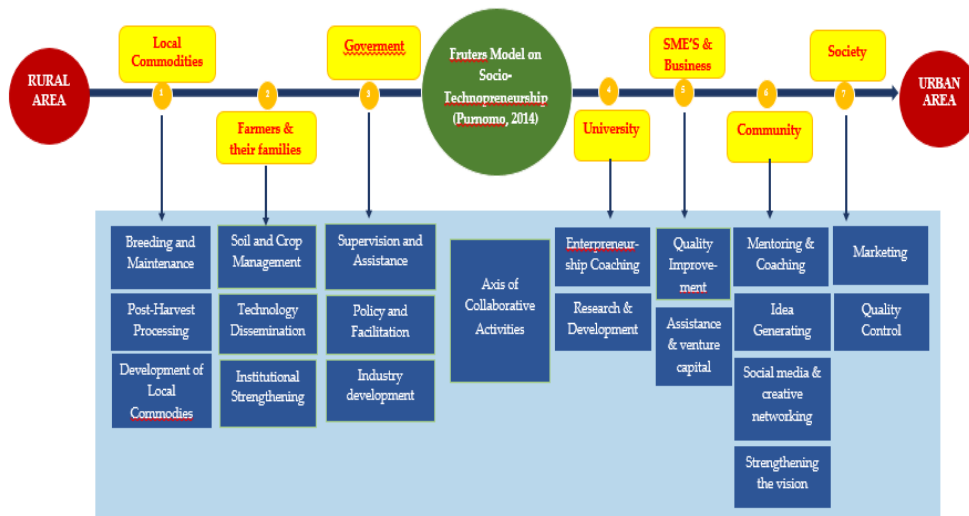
RURAL AREA

Local Commodities

1

2

Farmers & their families

Goverment

3

Fruters Model on Socio-Technopreneurship (Purnomo, 2014)

4

University

SME'S & Business

5

6

Community

Society

7

URBAN AREA

Breeding and Maintenance

Post-Harvest Processing

Development of Local Commodies

Soil and Crop Management

Technology Dissemination

Institutional Strengthening

Supervision and Assistance

Policy and Facilitation

Industry development

Axis of Collaborative Activities

Entrepreneurship Coaching

Research & Development

Quality Improvement

Assistance & venture capital

Mentoring & Coaching

Idea Generating

Social media & creative networking

Strengthening the vision

Marketing

Quality Control